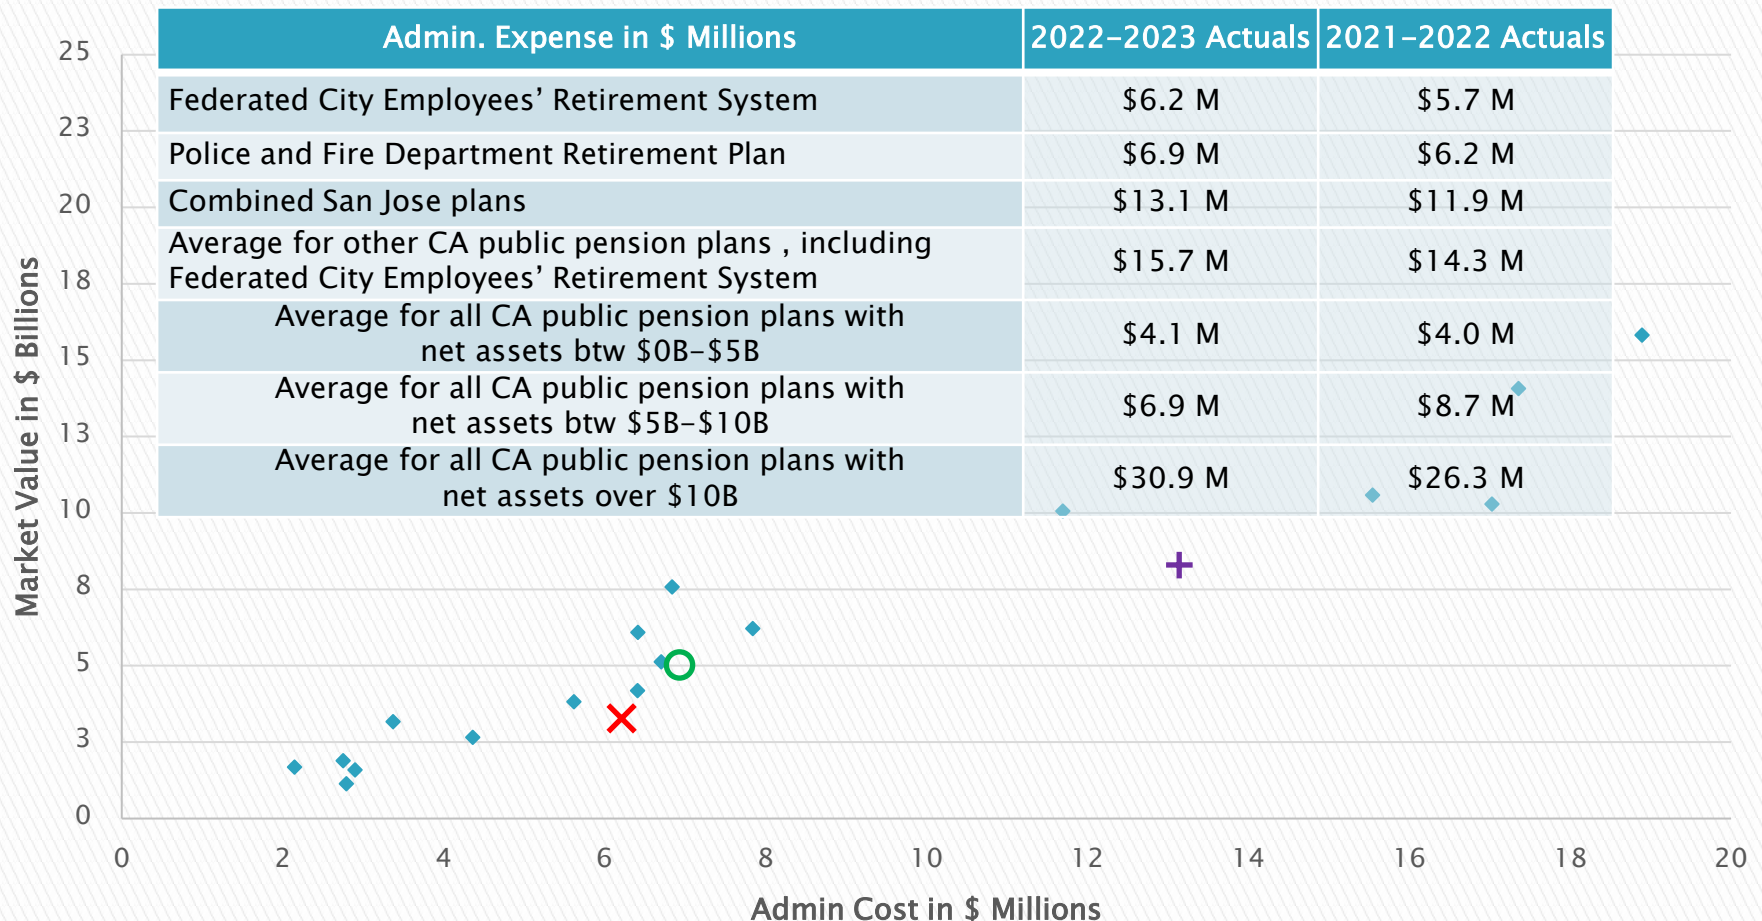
| Admin. Expense in $ Millions | 2022-2023 Actuals | 2021-2022 Actuals |
|---|---|---|
| Federated City Employees' Retirement System | $6.2 M | $5.7 M |
| Police and Fire Department Retirement Plan | $6.9 M | $6.2 M |
| Combined San Jose plans | $13.1 M | $11.9 M |
| Average for other CA public pension plans , including Federated City Employees' Retirement System | $15.7 M | $14.3 M |
| Average for all CA public pension plans with net assets btw $0B-$5B | $4.1 M | $4.0 M |
| Average for all CA public pension plans with net assets btw $5B-$10B | $6.9 M | $8.7 M |
| Average for all CA public pension plans with net assets over $10B | $30.9 M | $26.3 M |

25
23
20
18
15
13
10
8
5
3
0

Market Value in $ Billions

0 2 4 6 8 10 12 14 16 18 20

Admin Cost in $ Millions